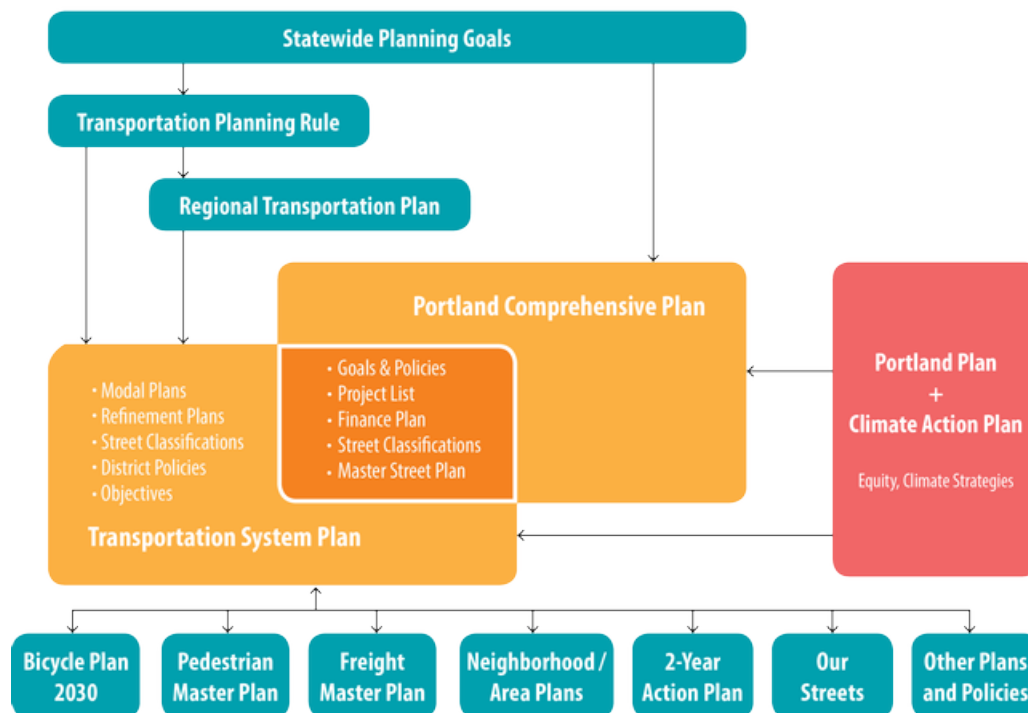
Statewide Planning Goals

Transportation Planning Rule

Regional Transportation Plan

Portland Comprehensive Plan

• Modal Plans
• Refinement Plans
• Street Classifications
• District Policies
• Objectives

• Goals & Policies
• Project List
• Finance Plan
• Street Classifications
• Master Street Plan

Transportation System Plan

Portland Plan
+
Climate Action Plan

Equity, Climate Strategies

Bicycle Plan 2030

Pedestrian Master Plan

Freight Master Plan

Neighborhood / Area Plans

2-Year Action Plan

Our Streets

Other Plans and Policies